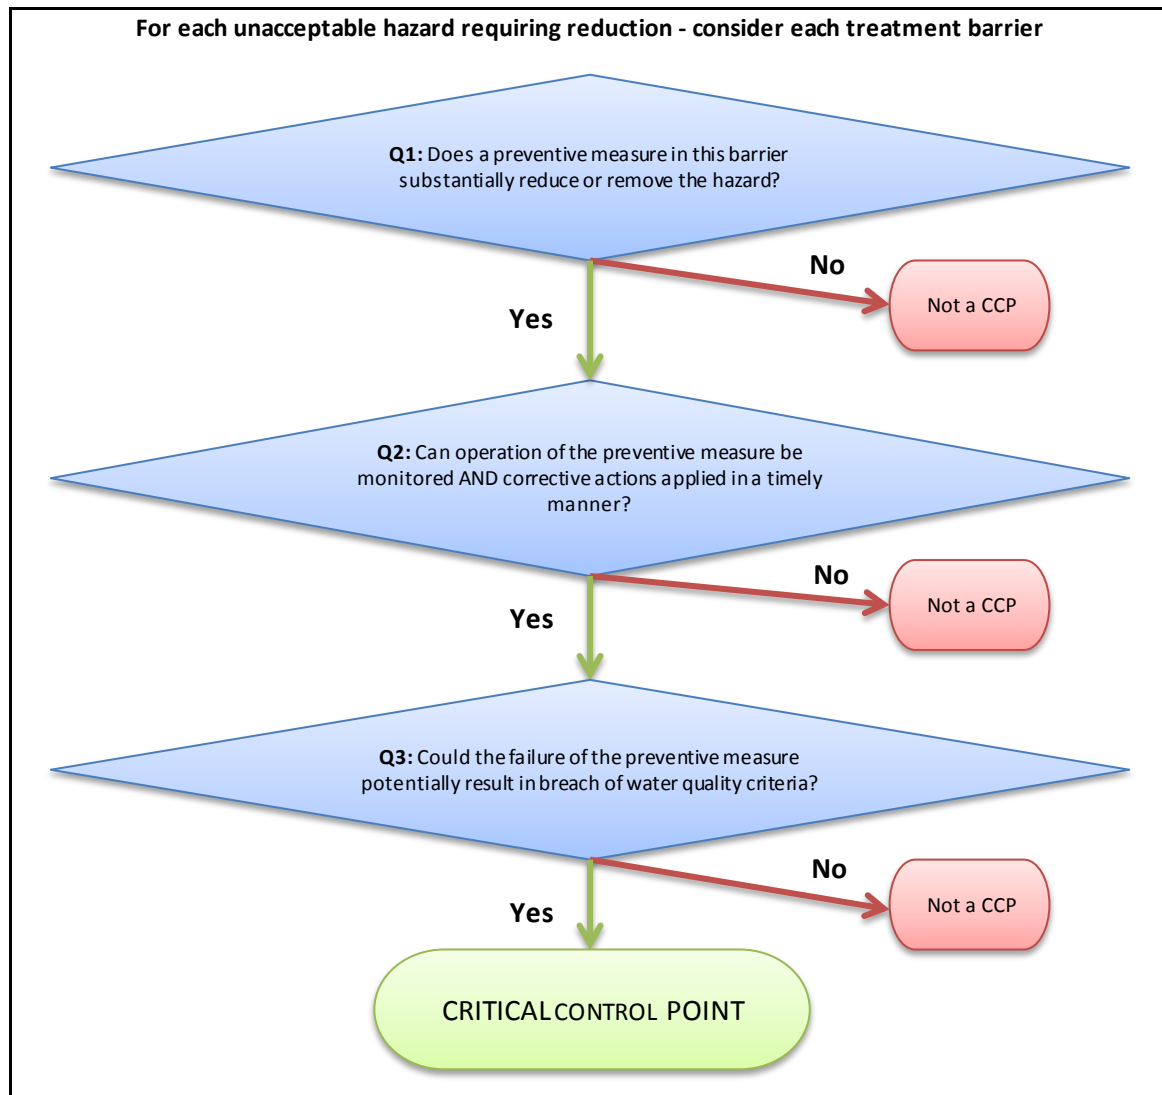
For each unacceptable hazard requiring reduction - consider each treatment barrier

Q1: Does a preventive measure in this barrier substantially reduce or remove the hazard?

No

Not a CCP

Yes

Q2: Can operation of the preventive measure be monitored AND corrective actions applied in a timely manner?

No

Not a CCP

Yes

Q3: Could the failure of the preventive measure potentially result in breach of water quality criteria?

No

Not a CCP

Yes

CRITICAL CONTROL POINT